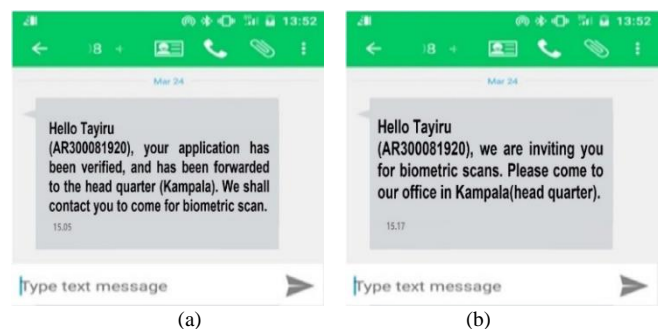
13:52

18

Mar 24

Hello Tayiru (AR300081920), your application has been verified, and has been forwarded to the head quarter (Kampala). We shall contact you to come for biometric scan.

15.05

Type text message

(a)

13:52

18

Mar 24

Hello Tayiru (AR300081920), we are inviting you for biometric scans. Please come to our office in Kampala(head quarter).

15.17

Type text message

(b)